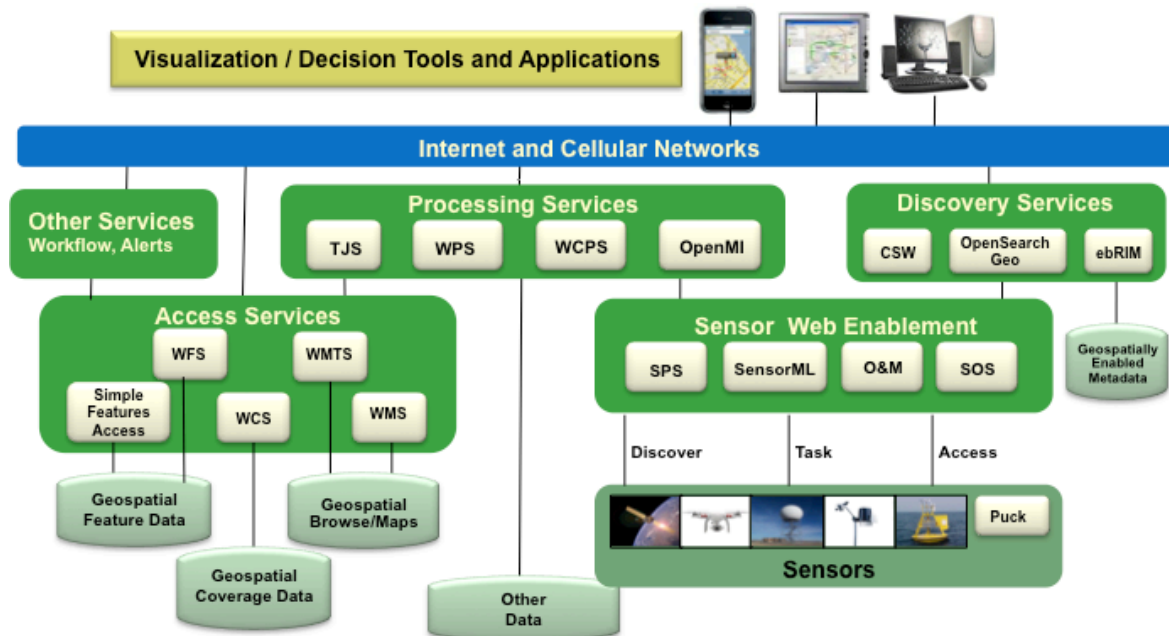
Visualization / Decision Tools and Applications

Internet and Cellular Networks

Other Services
Workflow, Alerts

Processing Services
TJS
WPS
WCPS
OpenMI

Discovery Services
CSW
OpenSearch Geo
ebRIM

Access Services
WFS
WMTS
Simple Features Access
WCS
WMS

Sensor Web Enablement
SPS
SensorML
O&M
SOS

Geospatially Enabled Metadata

Discover
Task
Access

Puck

Sensors

Geospatial Feature Data

Geospatial Browse/Maps

Geospatial Coverage Data

Other Data